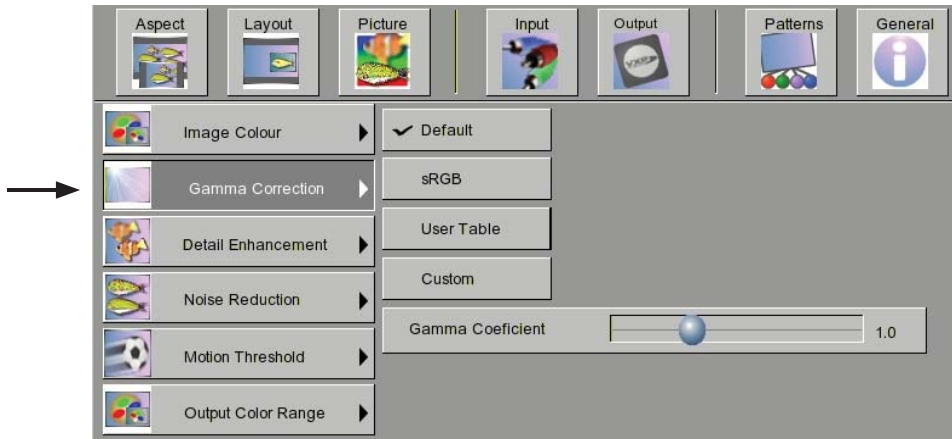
Aspect Layout Picture Input Output Patterns General

Image Colour
Gamma Correction
Detail Enhancement
Noise Reduction
Motion Threshold
Output Color Range

✓ Default
sRGB
User Table
Custom

Gamma Coeficient 1.0